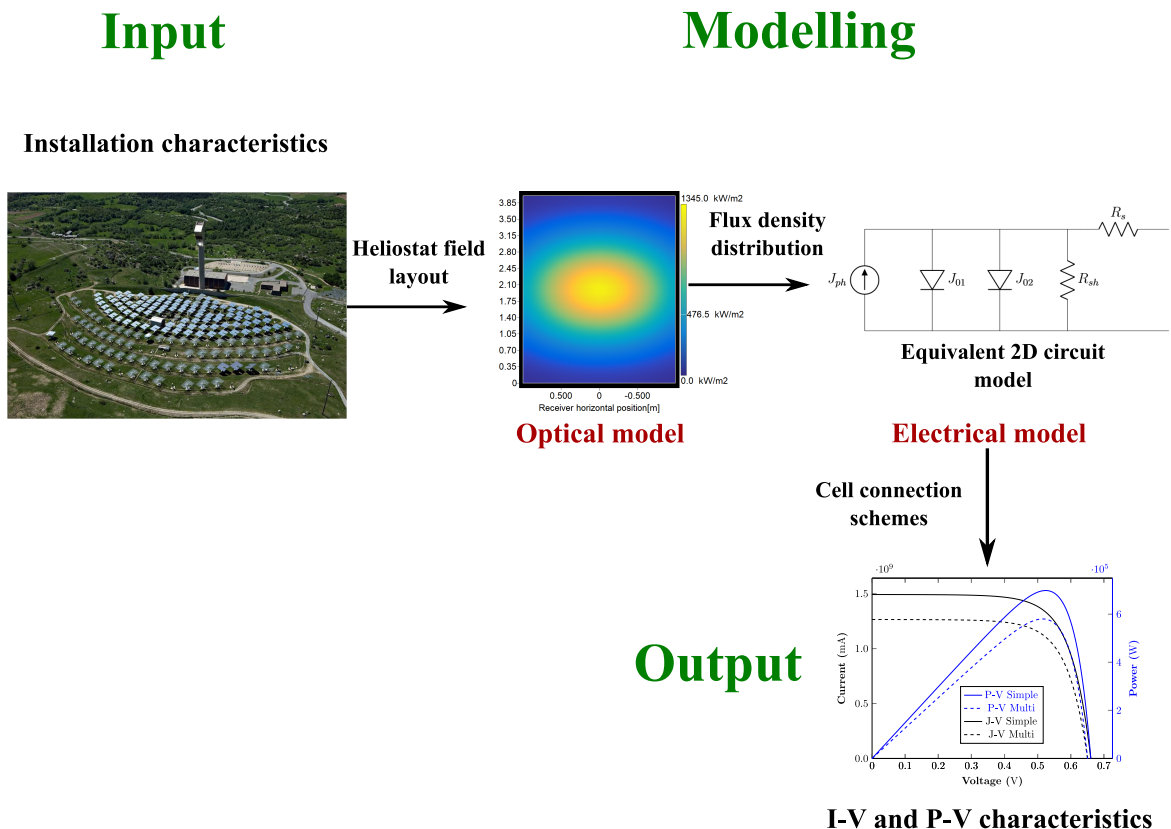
Input

Modelling

Installation characteristics

Heliostat field layout

3.85
3.50
3.15
2.80
2.45
2.10
1.75
1.40
1.05
0.70
0.35
0

0.500 0 -0.500
Receiver horizontal position[m]

1345.0 kW/m2
476.5 kW/m2
0.0 kW/m2

Flux density distribution

Optical model

$R_s$
$J_{ph}$
$J_{01}$
$J_{02}$
$R_{sh}$

Equivalent 2D circuit model

Electrical model

Cell connection schemes

Output

$\cdot 10^9$
$\cdot 10^5$
1.5
1.0
0.5
0.0
Current (mA)
6
4
2
0
Power (W)
0 0.1 0.2 0.3 0.4 0.5 0.6 0.7
Voltage (V)

P-V Simple
P-V Multi
J-V Simple
J-V Multi

I-V and P-V characteristics